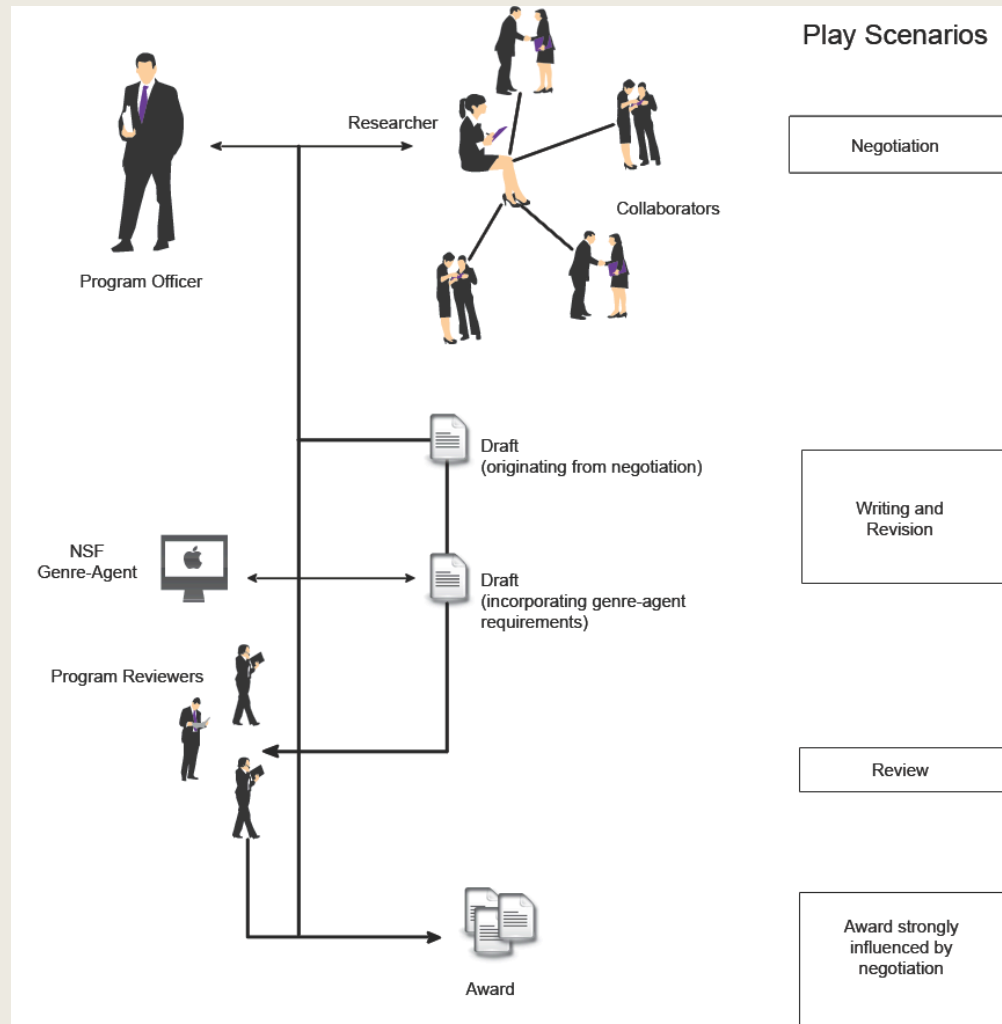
Play Scenarios

Program Officer

Researcher

Collaborators

Negotiation

Draft
(originating from negotiation)

NSF
Genre-Agent

Draft
(incorporating genre-agent requirements)

Writing and Revision

Program Reviewers

Review

Award

Award strongly influenced by negotiation